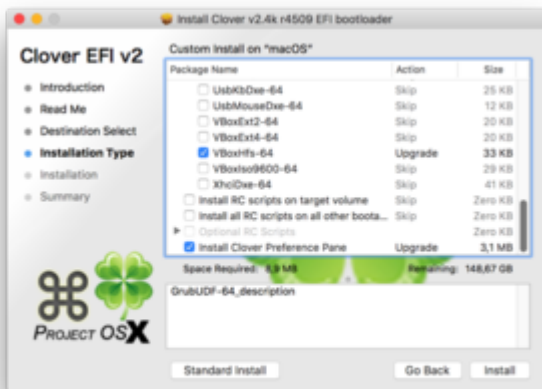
Install Clover v2.4k r4509 EFI bootloader

Clover EFI v2

Introduction
Read Me
Destination Select
Installation Type
Installation
Summary

Custom Install on "macOS"

| Package Name | Action | Size |
|---|---|---|
| UsbKbDxe-64 | Skip | 25 KB |
| UsbMouseDxe-64 | Skip | 12 KB |
| VBoxExt2-64 | Skip | 20 KB |
| VBoxExt4-64 | Skip | 20 KB |
| VBoxHfs-64 | Upgrade | 33 KB |
| VBoxIso9600-64 | Skip | 29 KB |
| XhciDxe-64 | Skip | 41 KB |
| Install RC scripts on target volume | Skip | Zero KB |
| Install all RC scripts on all other boota... | Skip | Zero KB |
| Optional RC Scripts | | Zero KB |
| Install Clover Preference Pane | Upgrade | 3,1 MB |

Space Required: 5,9 MB
Remaining: 148,67 GB

GrubUDF-64_description

PROJECT OSX

Standard Install
Go Back
Install